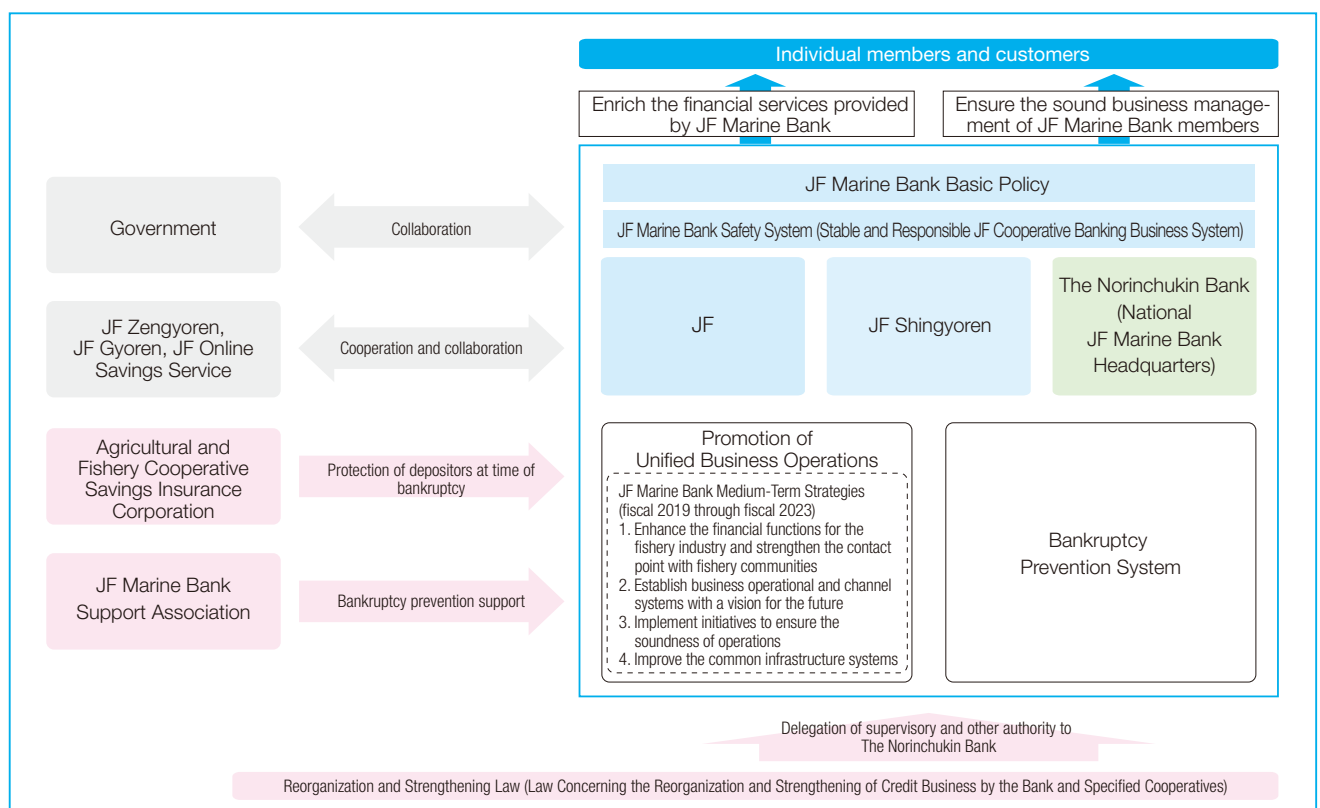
Individual members and customers

Enrich the financial services provided by JF Marine Bank

Ensure the sound business management of JF Marine Bank members

JF Marine Bank Basic Policy

JF Marine Bank Safety System (Stable and Responsible JF Cooperative Banking Business System)

JF

JF Shingyoren

The Norinchukin Bank (National JF Marine Bank Headquarters)

Government

Collaboration

JF Zengyoren, JF Gyoren, JF Online Savings Service

Cooperation and collaboration

Agricultural and Fishery Cooperative Savings Insurance Corporation

Protection of depositors at time of bankruptcy

JF Marine Bank Support Association

Bankruptcy prevention support

Promotion of Unified Business Operations

JF Marine Bank Medium-Term Strategies (fiscal 2019 through fiscal 2023)
1. Enhance the financial functions for the fishery industry and strengthen the contact point with fishery communities
2. Establish business operational and channel systems with a vision for the future
3. Implement initiatives to ensure the soundness of operations
4. Improve the common infrastructure systems

Bankruptcy Prevention System

Delegation of supervisory and other authority to The Norinchukin Bank

Reorganization and Strengthening Law (Law Concerning the Reorganization and Strengthening of Credit Business by the Bank and Specified Cooperatives)